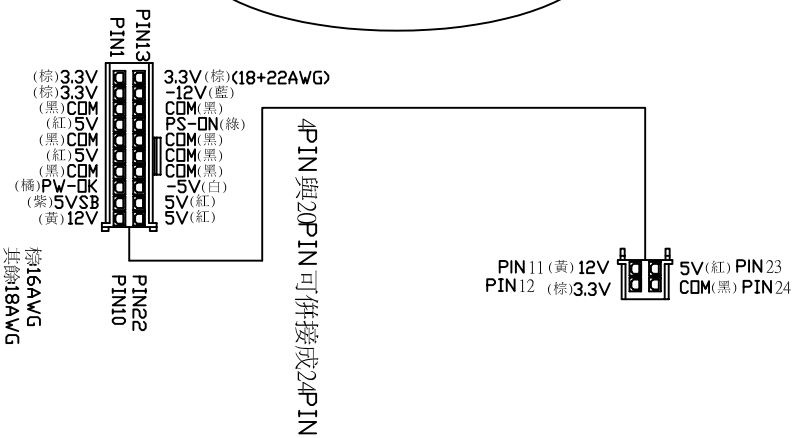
PIN13
PIN1

(棕)3.3V
(棕)3.3V
(黑)COM
(紅)5V
(黑)COM
(紅)5V
(黑)COM
(橘)PW-OK
(紫)5VSB
(黃)12V

3.3V(棕)(18+22AWG)
-12V(藍)
COM(黑)
PS-ON(綠)
COM(黑)
COM(黑)
COM(黑)
-5V(白)
5V(紅)
5V(紅)

PIN22
PIN10

棕16AWG
其餘18AWG

4PIN與20PIN可併接成24PIN

PIN 11 (黃) 12V
PIN 12 (棕) 3.3V
5V(紅) PIN 23
COM(黑) PIN 24